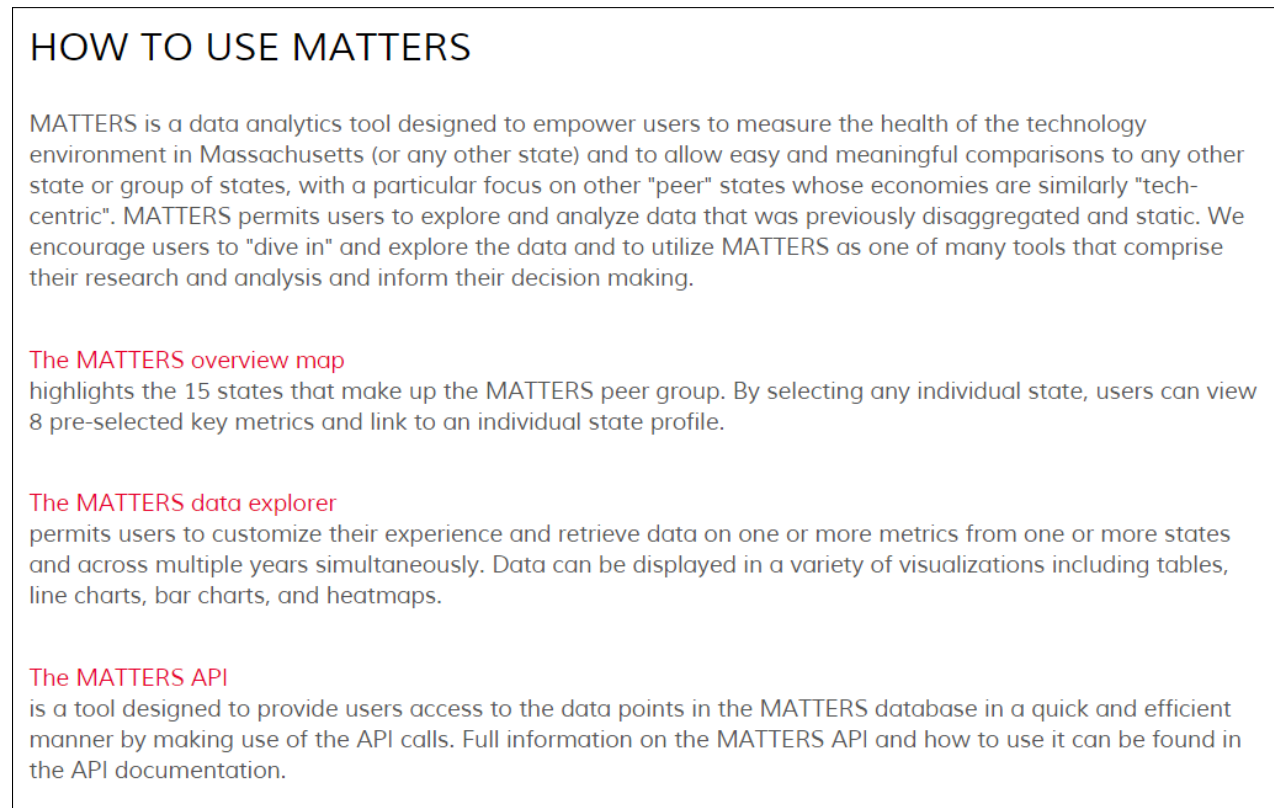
HOW TO USE MATTERS

MATTERS is a data analytics tool designed to empower users to measure the health of the technology environment in Massachusetts (or any other state) and to allow easy and meaningful comparisons to any other state or group of states, with a particular focus on other "peer" states whose economies are similarly "tech-centric". MATTERS permits users to explore and analyze data that was previously disaggregated and static. We encourage users to "dive in" and explore the data and to utilize MATTERS as one of many tools that comprise their research and analysis and inform their decision making.

The MATTERS overview map
highlights the 15 states that make up the MATTERS peer group. By selecting any individual state, users can view 8 pre-selected key metrics and link to an individual state profile.

The MATTERS data explorer
permits users to customize their experience and retrieve data on one or more metrics from one or more states and across multiple years simultaneously. Data can be displayed in a variety of visualizations including tables, line charts, bar charts, and heatmaps.

The MATTERS API
is a tool designed to provide users access to the data points in the MATTERS database in a quick and efficient manner by making use of the API calls. Full information on the MATTERS API and how to use it can be found in the API documentation.